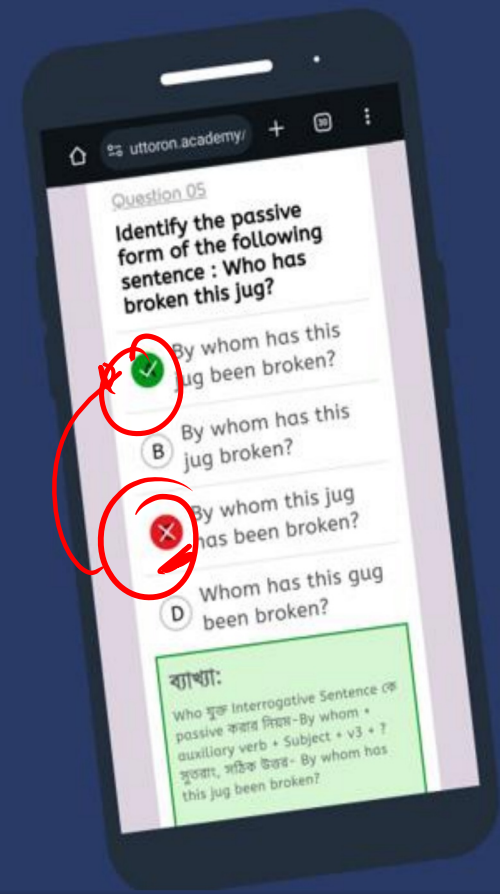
uttoron.academy/

30

Question 05

Identify the passive form of the following sentence : Who has broken this jug?

By whom has this jug been broken?

B By whom has this jug broken?

By whom this jug has been broken?

D Whom has this gug been broken?

ব্যাখ্যা:

Who যুক্ত Interrogative Sentence কে passive করার নিয়ম-By whom + auxiliary verb + Subject + v3 + ? সুতরাং, সঠিক উত্তর- By whom has this jug been broken?